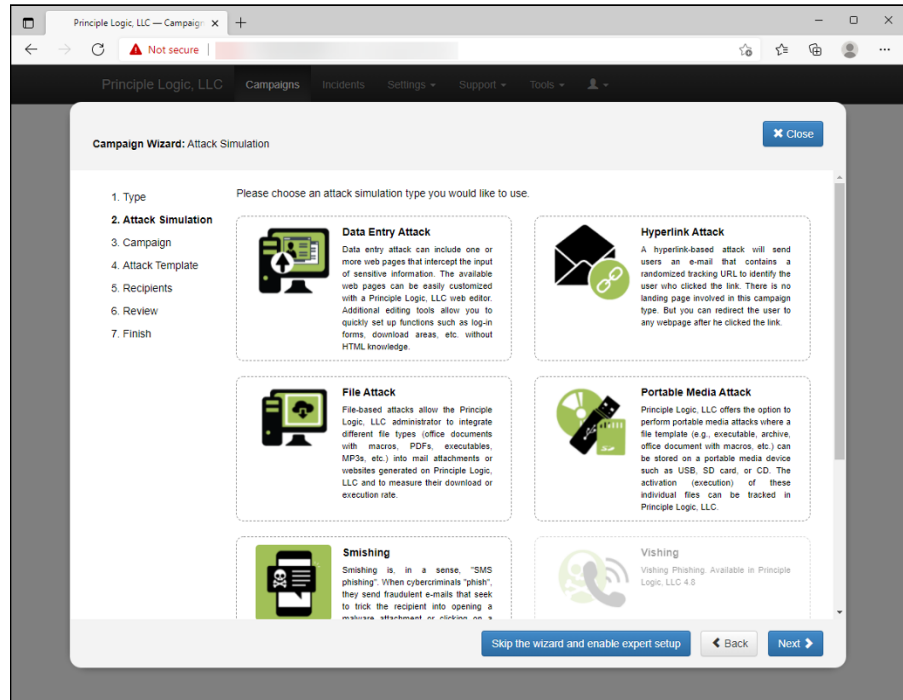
Principle Logic, LLC — Campaign ×
+
— □ ×
Not secure
Principle Logic, LLC Campaigns Incidents Settings ▾ Support ▾ Tools ▾

Campaign Wizard: Attack Simulation
✖ Close

1. Type
2. Attack Simulation
3. Campaign
4. Attack Template
5. Recipients
6. Review
7. Finish

Please choose an attack simulation type you would like to use.

Data Entry Attack
Data entry attack can include one or more web pages that intercept the input of sensitive information. The available web pages can be easily customized with a Principle Logic, LLC web editor. Additional editing tools allow you to quickly set up functions such as log-in forms, download areas, etc. without HTML knowledge.

Hyperlink Attack
A hyperlink-based attack will send users an e-mail that contains a randomized tracking URL to identify the user who clicked the link. There is no landing page involved in this campaign type. But you can redirect the user to any webpage after he clicked the link.

File Attack
File-based attacks allow the Principle Logic, LLC administrator to integrate different file types (office documents with macros, PDFs, executables, MP3s, etc.) into mail attachments or websites generated on Principle Logic, LLC and to measure their download or execution rate.

Portable Media Attack
Principle Logic, LLC offers the option to perform portable media attacks where a file template (e.g., executable, archive, office document with macros, etc.) can be stored on a portable media device such as USB, SD card, or CD. The activation (execution) of these individual files can be tracked in Principle Logic, LLC.

Smishing
Smishing is, in a sense, "SMS phishing". When cybercriminals "phish", they send fraudulent e-mails that seek to trick the recipient into opening a malware attachment or clicking on a

Vishing
Vishing Phishing. Available in Principle Logic, LLC 4.8

Skip the wizard and enable expert setup
Back
Next